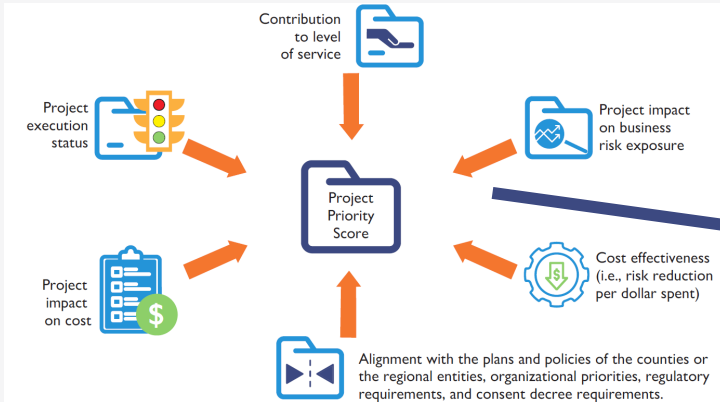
Contribution to level of service

Project execution status

Project impact on business risk exposure

Project Priority Score

Project impact on cost

Cost effectiveness (i.e., risk reduction per dollar spent)

Alignment with the plans and policies of the counties or the regional entities, organizational priorities, regulatory requirements, and consent decree requirements.